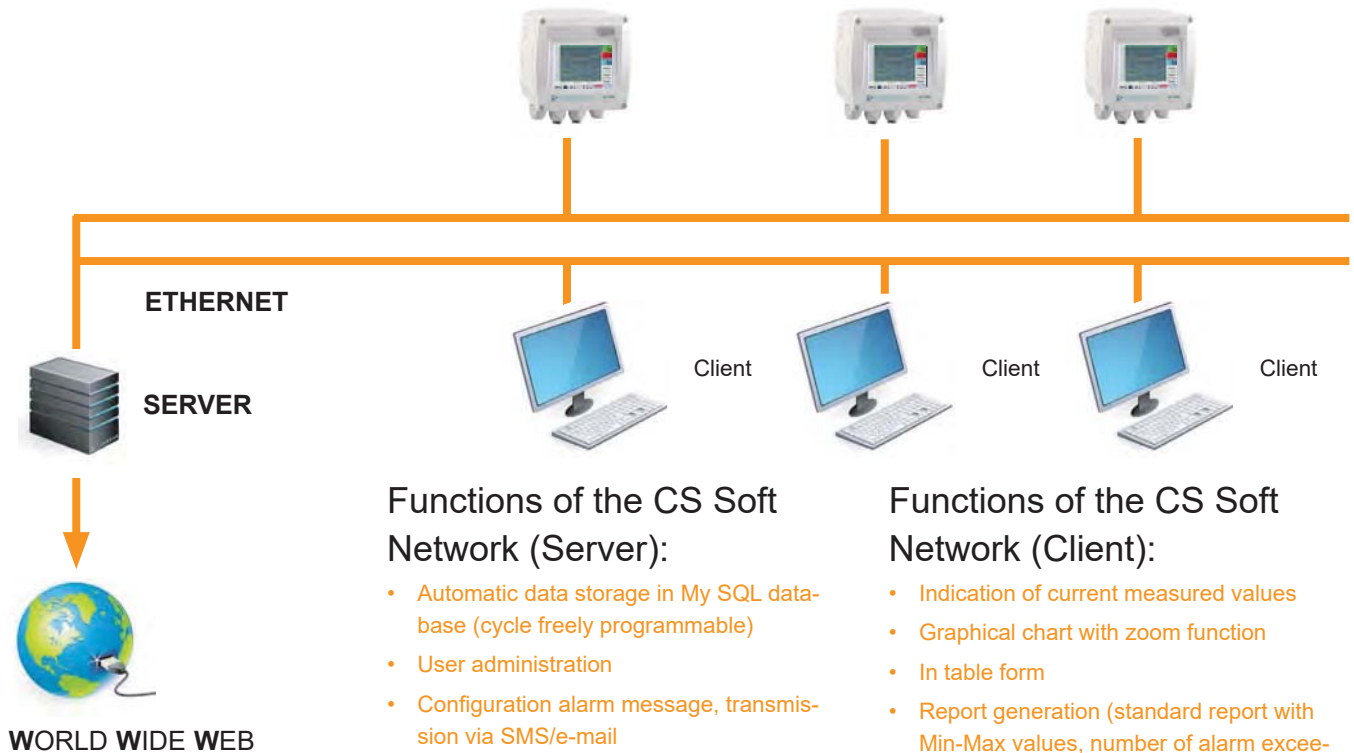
ETHERNET

SERVER

Client

Client

Client

WORLD WIDE WEB

Functions of the CS Soft Network (Server):

• Automatic data storage in My SQL database (cycle freely programmable)
• User administration
• Configuration alarm message, transmission via SMS/e-mail

Functions of the CS Soft Network (Client):

• Indication of current measured values
• Graphical chart with zoom function
• In table form
• Report generation (standard report with Min-Max values, number of alarm excee-